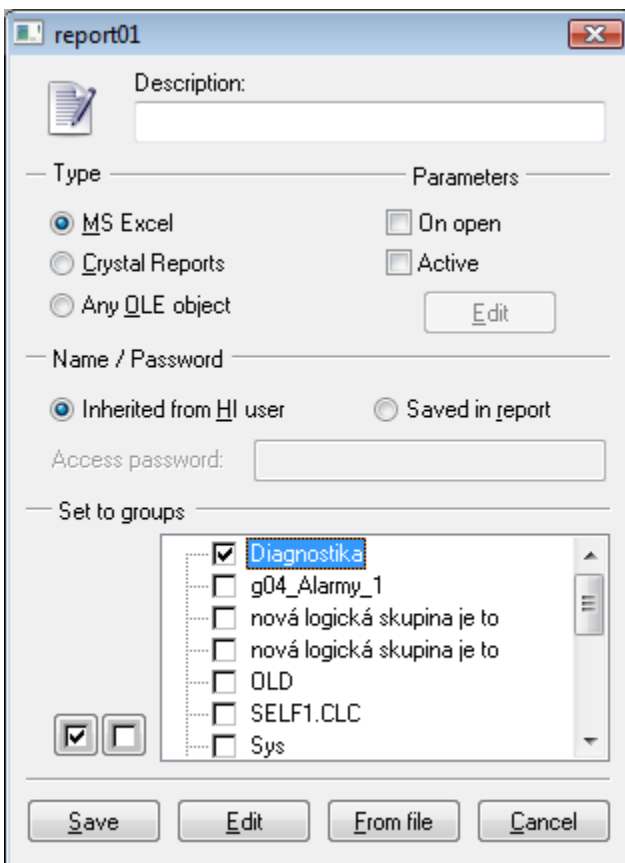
report01

Description:

Type

MS Excel

Crystal Reports

Any OLE object

Parameters

On open

Active

Edit

Name / Password

Inherited from HI user

Saved in report

Access password:

Set to groups

Diagnostika

g04_Alarmy_1

nová logická skupina je to

nová logická skupina je to

OLD

SELF1.CLC

Sys

Save

Edit

From file

Cancel